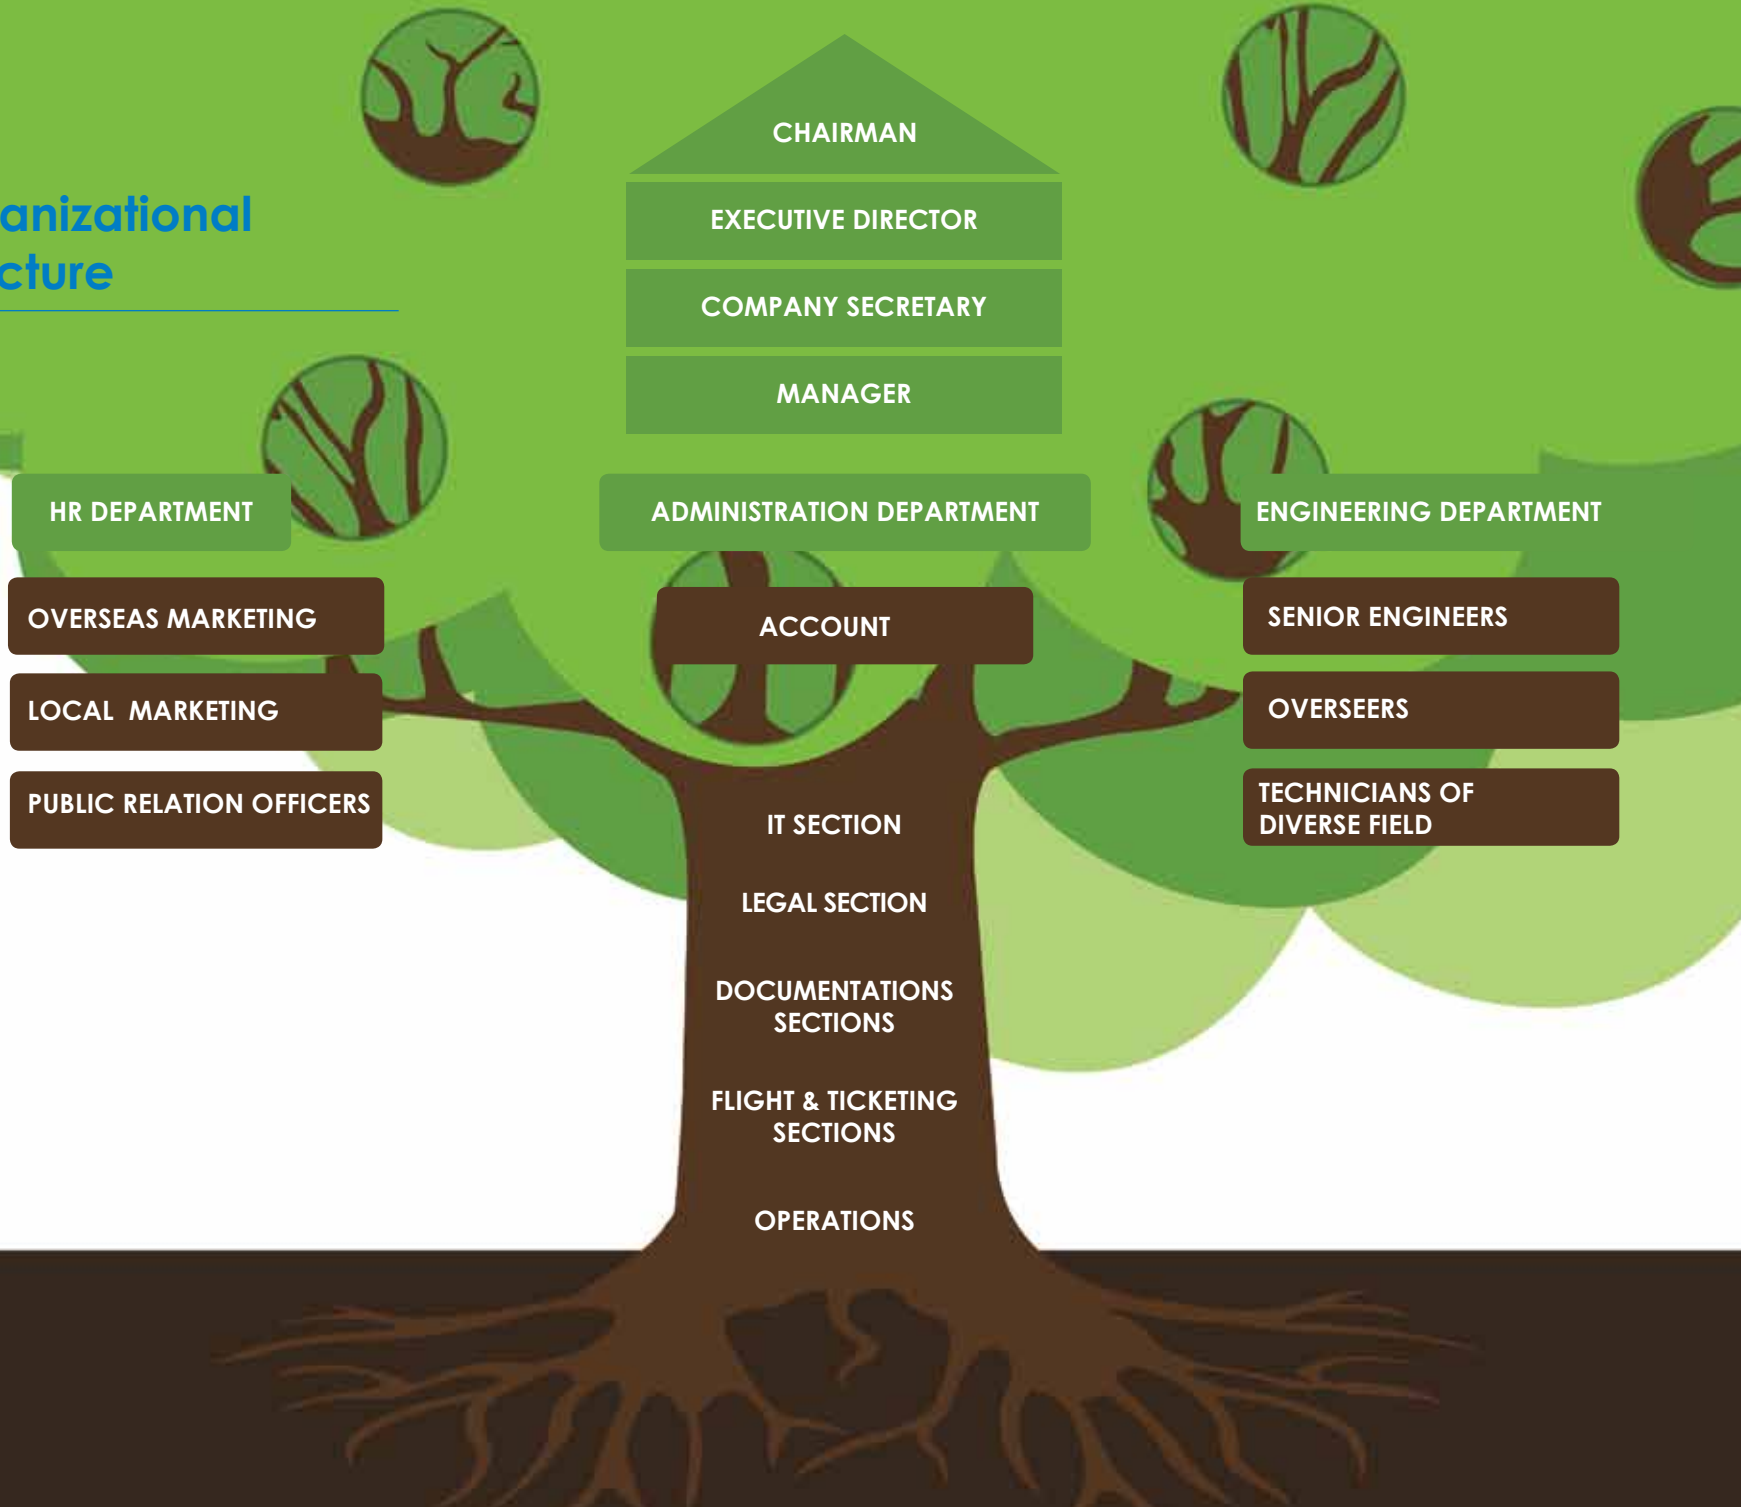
anizational
cture

CHAIRMAN

EXECUTIVE DIRECTOR

COMPANY SECRETARY

MANAGER

HR DEPARTMENT

OVERSEAS MARKETING

LOCAL MARKETING

PUBLIC RELATION OFFICERS

ADMINISTRATION DEPARTMENT

ACCOUNT

IT SECTION

LEGAL SECTION

DOCUMENTATIONS SECTIONS

FLIGHT & TICKETING SECTIONS

OPERATIONS

ENGINEERING DEPARTMENT

SENIOR ENGINEERS

OVERSEERS

TECHNICIANS OF DIVERSE FIELD